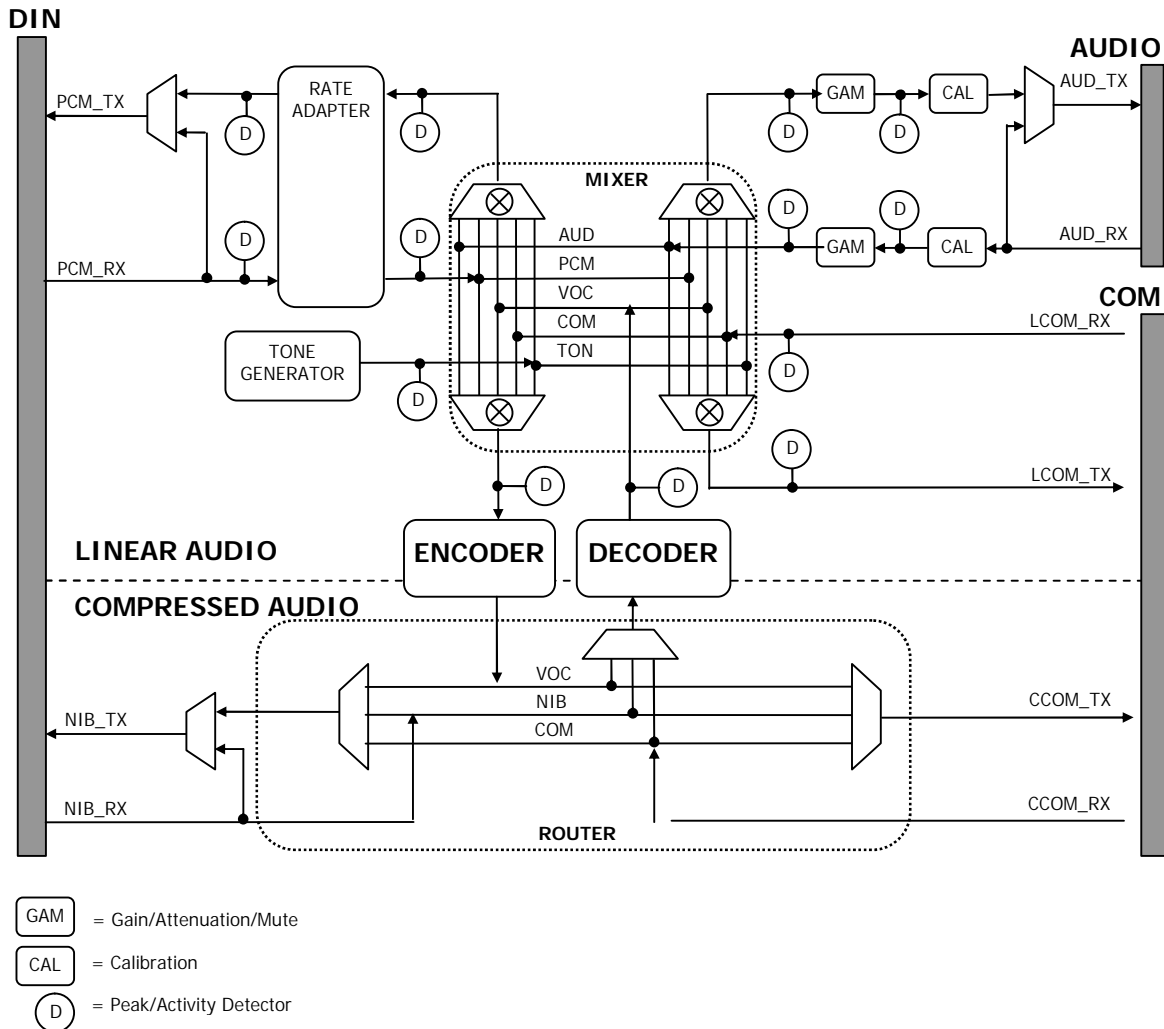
DIN

AUDIO

PCM_TX

RATE ADAPTER

D

D

GAM

CAL

AUD_TX

D

D

MIXER

D

D

D

D

AUD

GAM

CAL

AUD_RX

PCM_RX

PCM

VOC

COM

COM

LCOM_RX

TONE GENERATOR

TON

D

D

D

D

D

LCOM_TX

LINEAR AUDIO

ENCODER

DECODER

COMPRESSED AUDIO

VOC

NIB

CCOM_TX

NIB_TX

COM

NIB_RX

CCOM_RX

ROUTER

GAM = Gain/Attenuation/Mute

CAL = Calibration

D = Peak/Activity Detector